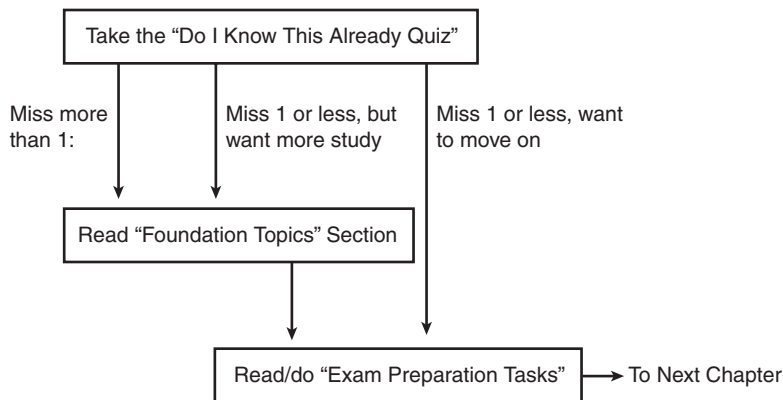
Take the "Do I Know This Already Quiz"

Miss more than 1:

Miss 1 or less, but want more study

Miss 1 or less, want to move on

Read "Foundation Topics" Section

Read/do "Exam Preparation Tasks"

To Next Chapter